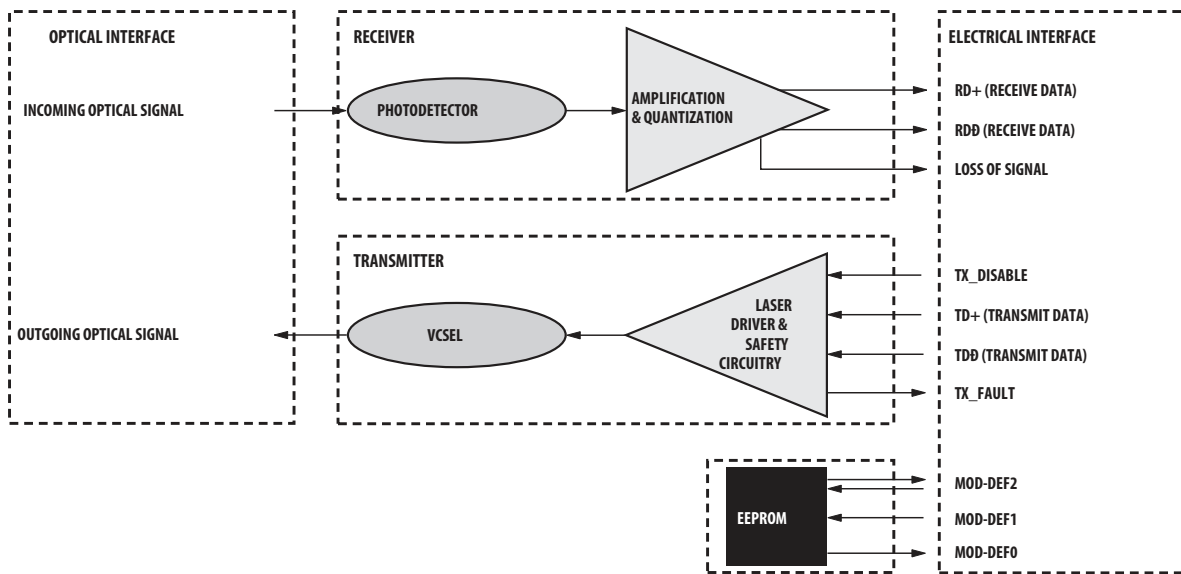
OPTICAL INTERFACE

INCOMING OPTICAL SIGNAL

OUTGOING OPTICAL SIGNAL

RECEIVER

PHOTODETECTOR

AMPLIFICATION & QUANTIZATION

TRANSMITTER

VCSEL

LASER DRIVER & SAFETY CIRCUITRY

EEPROM

ELECTRICAL INTERFACE

RD+ (RECEIVE DATA)

RDĐ (RECEIVE DATA)

LOSS OF SIGNAL

TX_DISABLE

TD+ (TRANSMIT DATA)

TDĐ (TRANSMIT DATA)

TX_FAULT

MOD-DEF2

MOD-DEF1

MOD-DEF0